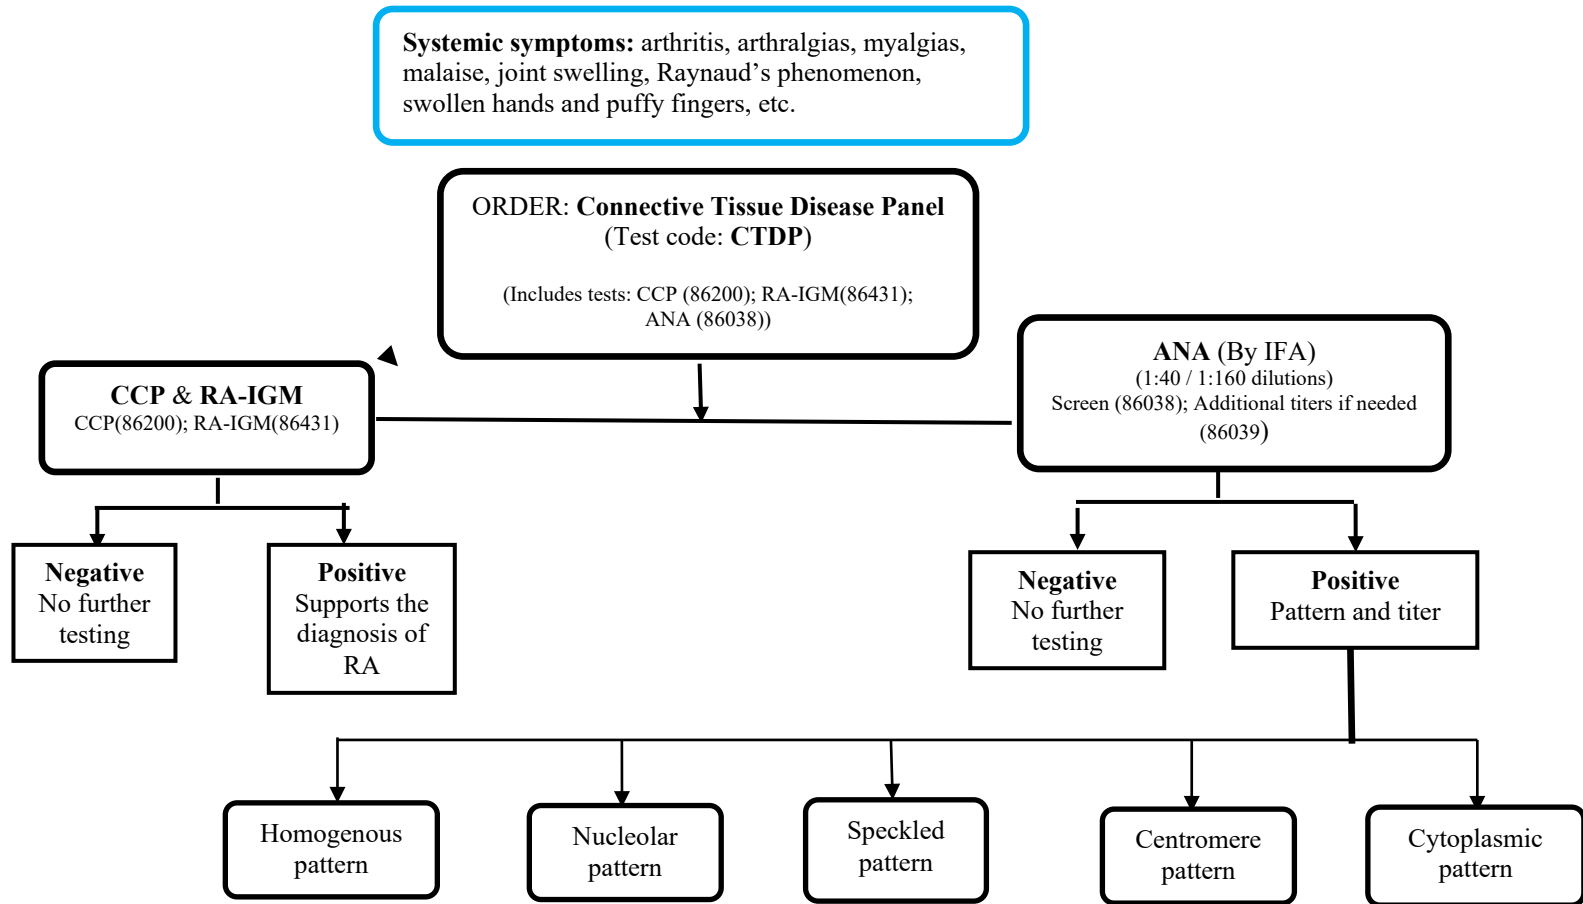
**Systemic symptoms:** arthritis, arthralgias, myalgias, malaise, joint swelling, Raynaud's phenomenon, swollen hands and puffy fingers, etc.

ORDER: **Connective Tissue Disease Panel**
(Test code: **CTDP**)

(Includes tests: CCP (86200); RA-IGM(86431); ANA (86038))

**CCP & RA-IGM**
CCP(86200); RA-IGM(86431)

**ANA** (By IFA)
(1:40 / 1:160 dilutions)
Screen (86038); Additional titers if needed (86039)

**Negative**
No further testing

**Positive**
Supports the diagnosis of RA

**Negative**
No further testing

**Positive**
Pattern and titer

Homogenous pattern

Nucleolar pattern

Speckled pattern

Centromere pattern

Cytoplasmic pattern